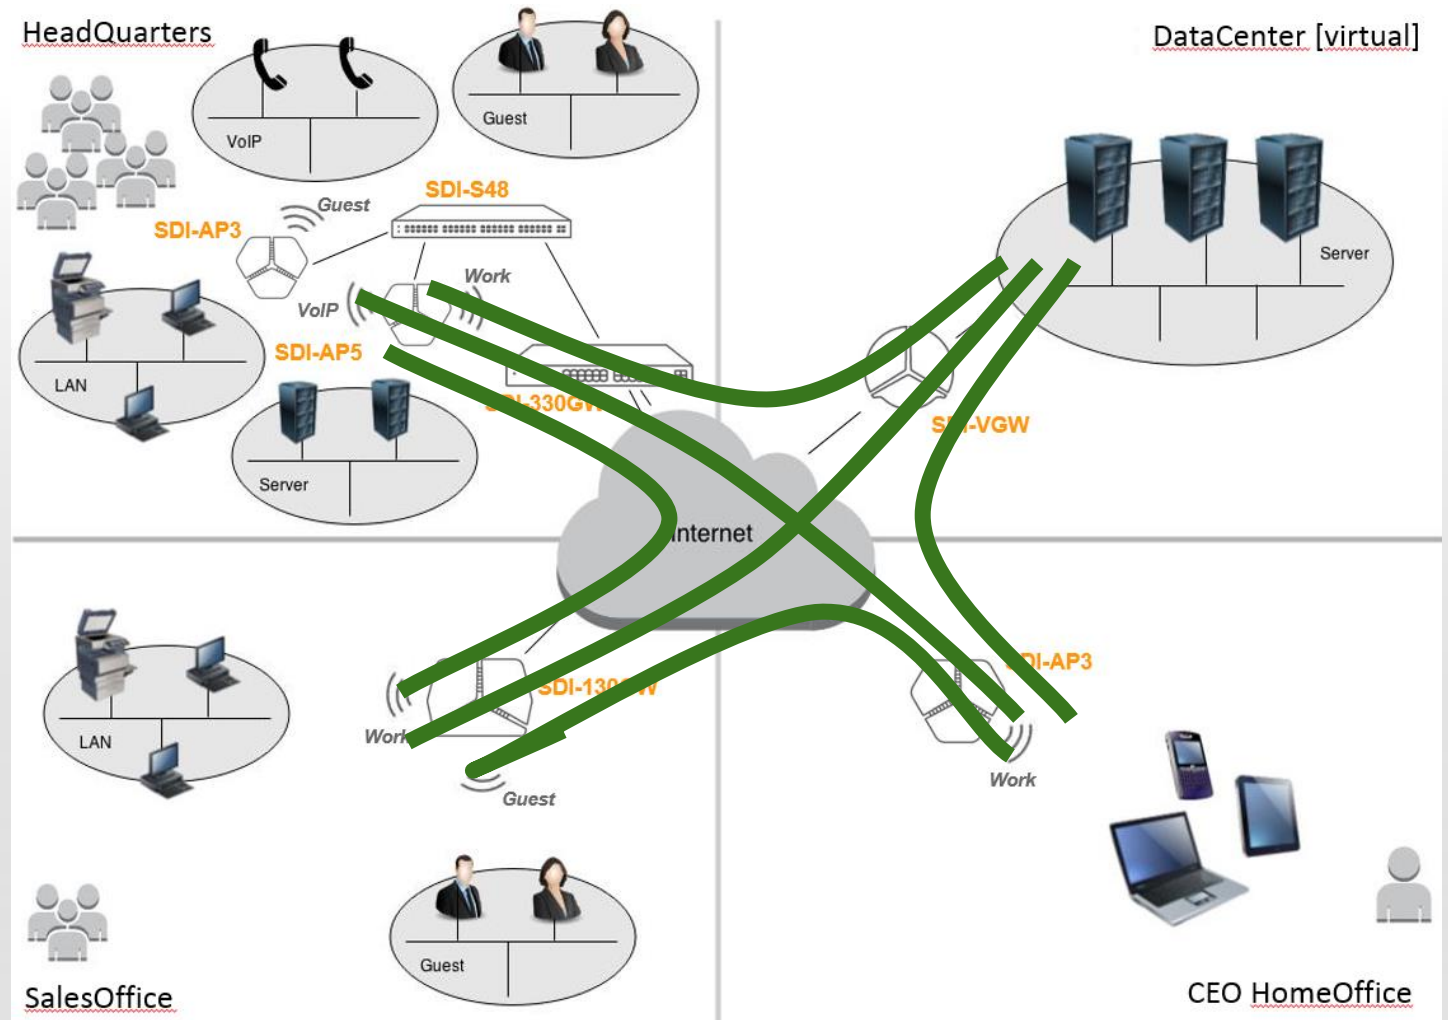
HeadQuarters

VoIP

Guest

DataCenter [virtual]

Guest

SDI-S48

SDI-AP3

Work

VoIP

SDI-AP5

LAN

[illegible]I-330G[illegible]

Server

Server

S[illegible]-VGW

Internet

LAN

SDI-130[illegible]W

Work

Guest

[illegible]DI-AP3

Work

Guest

SalesOffice

CEO HomeOffice